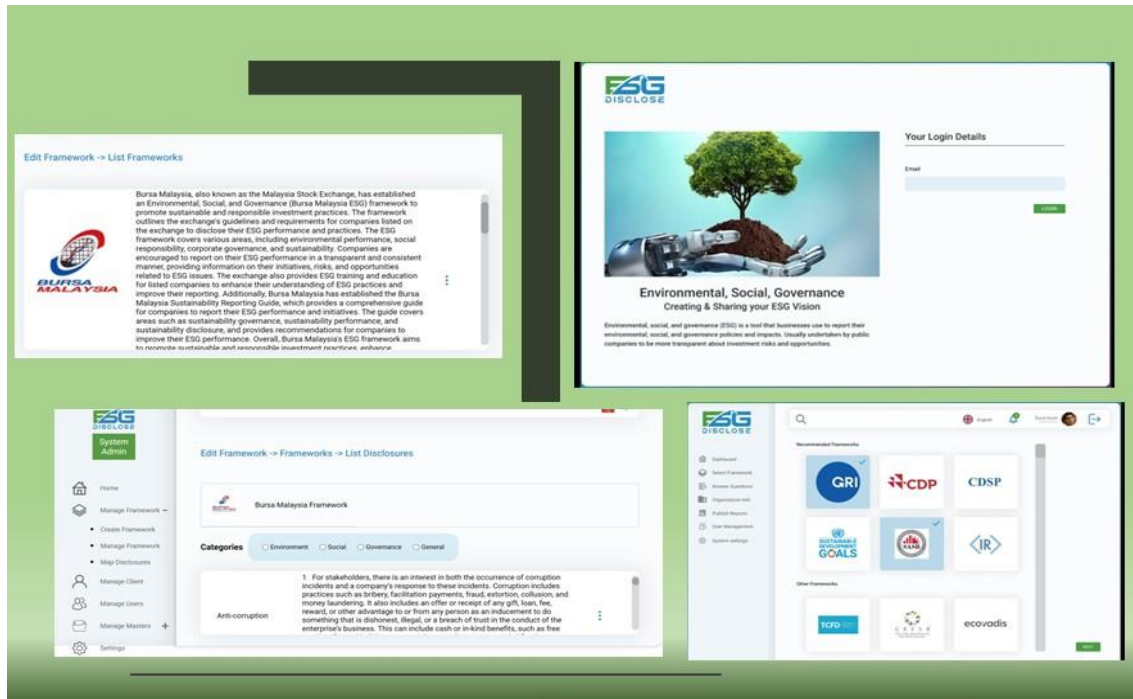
Edit Framework -> List Frameworks

BURSA MALAYSIA

Bursa Malaysia, also known as the Malaysia Stock Exchange, has established an Environmental, Social, and Governance (Bursa Malaysia ESG) framework to promote sustainable and responsible investment practices. The framework outlines the exchange's guidelines and requirements for companies listed on the exchange to disclose their ESG performance and practices. The ESG framework covers various areas, including environmental performance, social responsibility, corporate governance, and sustainability. Companies are encouraged to report on their ESG performance in a transparent and consistent manner, providing information on their initiatives, risks, and opportunities related to ESG issues. The exchange also provides ESG training and education for listed companies to enhance their understanding of ESG practices and improve their reporting. Additionally, Bursa Malaysia has established the Bursa Malaysia Sustainability Reporting Guide, which provides a comprehensive guide for companies to report their ESG performance and initiatives. The guide covers areas such as sustainability governance, sustainability performance, and sustainability disclosure, and provides recommendations for companies to improve their ESG performance. Overall, Bursa Malaysia's ESG framework aims to promote sustainable and responsible investment practices, enhance

ESG DISCLOSE

Environmental, Social, Governance
Creating & Sharing your ESG Vision

Environmental, social, and governance (ESG) is a tool that businesses use to report their environmental, social, and governance policies and impacts. Usually undertaken by public companies to be more transparent about investment risks and opportunities.

Your Login Details

Email

LOGIN

ESG DISCLOSE

System Admin

Home
Manage Framework –
• Create Framework
• Manage Framework
• Map Disclosures
Manage Client
Manage Users
Manage Masters +
Settings

Edit Framework -> Frameworks -> List Disclosures

Bursa Malaysia Framework

Categories Environment Social Governance General

Anti-corruption

1. For stakeholders, there is an interest in both the occurrence of corruption incidents and a company's response to these incidents. Corruption includes practices such as bribery, facilitation payments, fraud, extortion, collusion, and money laundering. It also includes an offer or receipt of any gift, loan, fee, reward, or other advantage to or from any person as an inducement to do something that is dishonest, illegal, or a breach of trust in the conduct of the enterprise's business. This can include cash or in-kind benefits, such as free

ESG DISCLOSE

Dashboard
Select Framework
Answer Questions
Organization Info
Publish Reports
User Management
System settings

English

Recommended Frameworks

GRI
CDP
CDSP
SUSTAINABLE DEVELOPMENT GOALS
NASB
<IR>

Other Frameworks

TCFD
ecovadis

NEXT